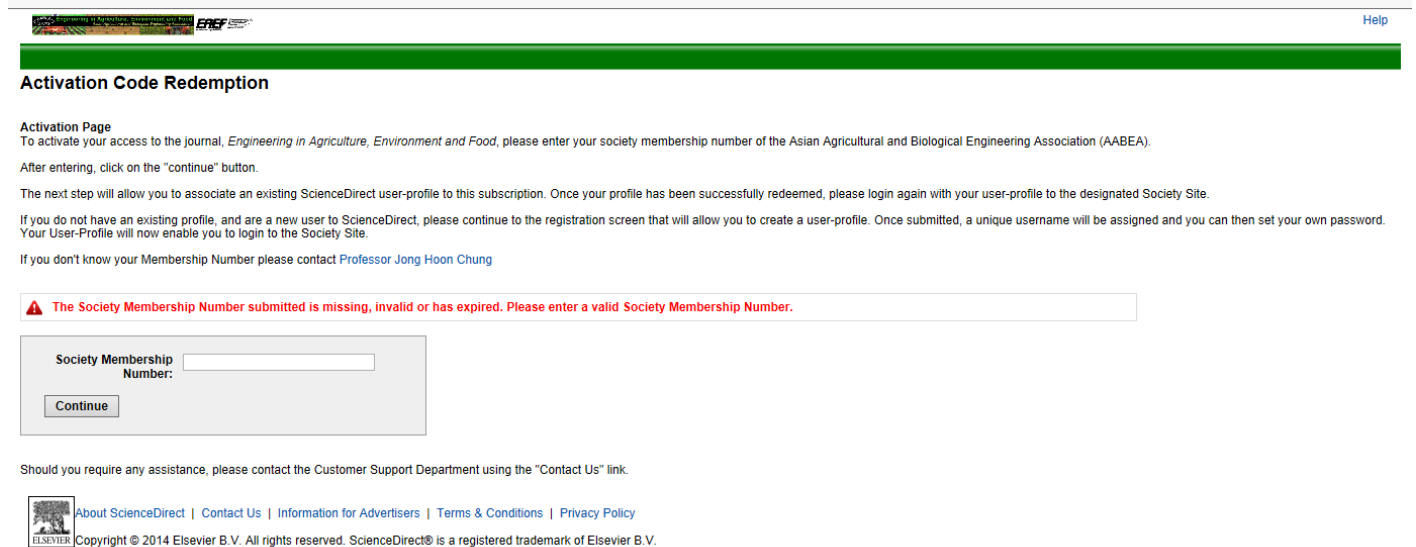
Engineering in Agriculture, Environment and Food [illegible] EAEF

Help

Activation Code Redemption

Activation Page
To activate your access to the journal, Engineering in Agriculture, Environment and Food, please enter your society membership number of the Asian Agricultural and Biological Engineering Association (AABEA).

After entering, click on the "continue" button.

The next step will allow you to associate an existing ScienceDirect user-profile to this subscription. Once your profile has been successfully redeemed, please login again with your user-profile to the designated Society Site.

If you do not have an existing profile, and are a new user to ScienceDirect, please continue to the registration screen that will allow you to create a user-profile. Once submitted, a unique username will be assigned and you can then set your own password. Your User-Profile will now enable you to login to the Society Site.

If you don't know your Membership Number please contact Professor Jong Hoon Chung

The Society Membership Number submitted is missing, invalid or has expired. Please enter a valid Society Membership Number.

Society Membership Number:

Continue

Should you require any assistance, please contact the Customer Support Department using the "Contact Us" link.

ELSEVIER

About ScienceDirect | Contact Us | Information for Advertisers | Terms & Conditions | Privacy Policy

Copyright © 2014 Elsevier B.V. All rights reserved. ScienceDirect® is a registered trademark of Elsevier B.V.